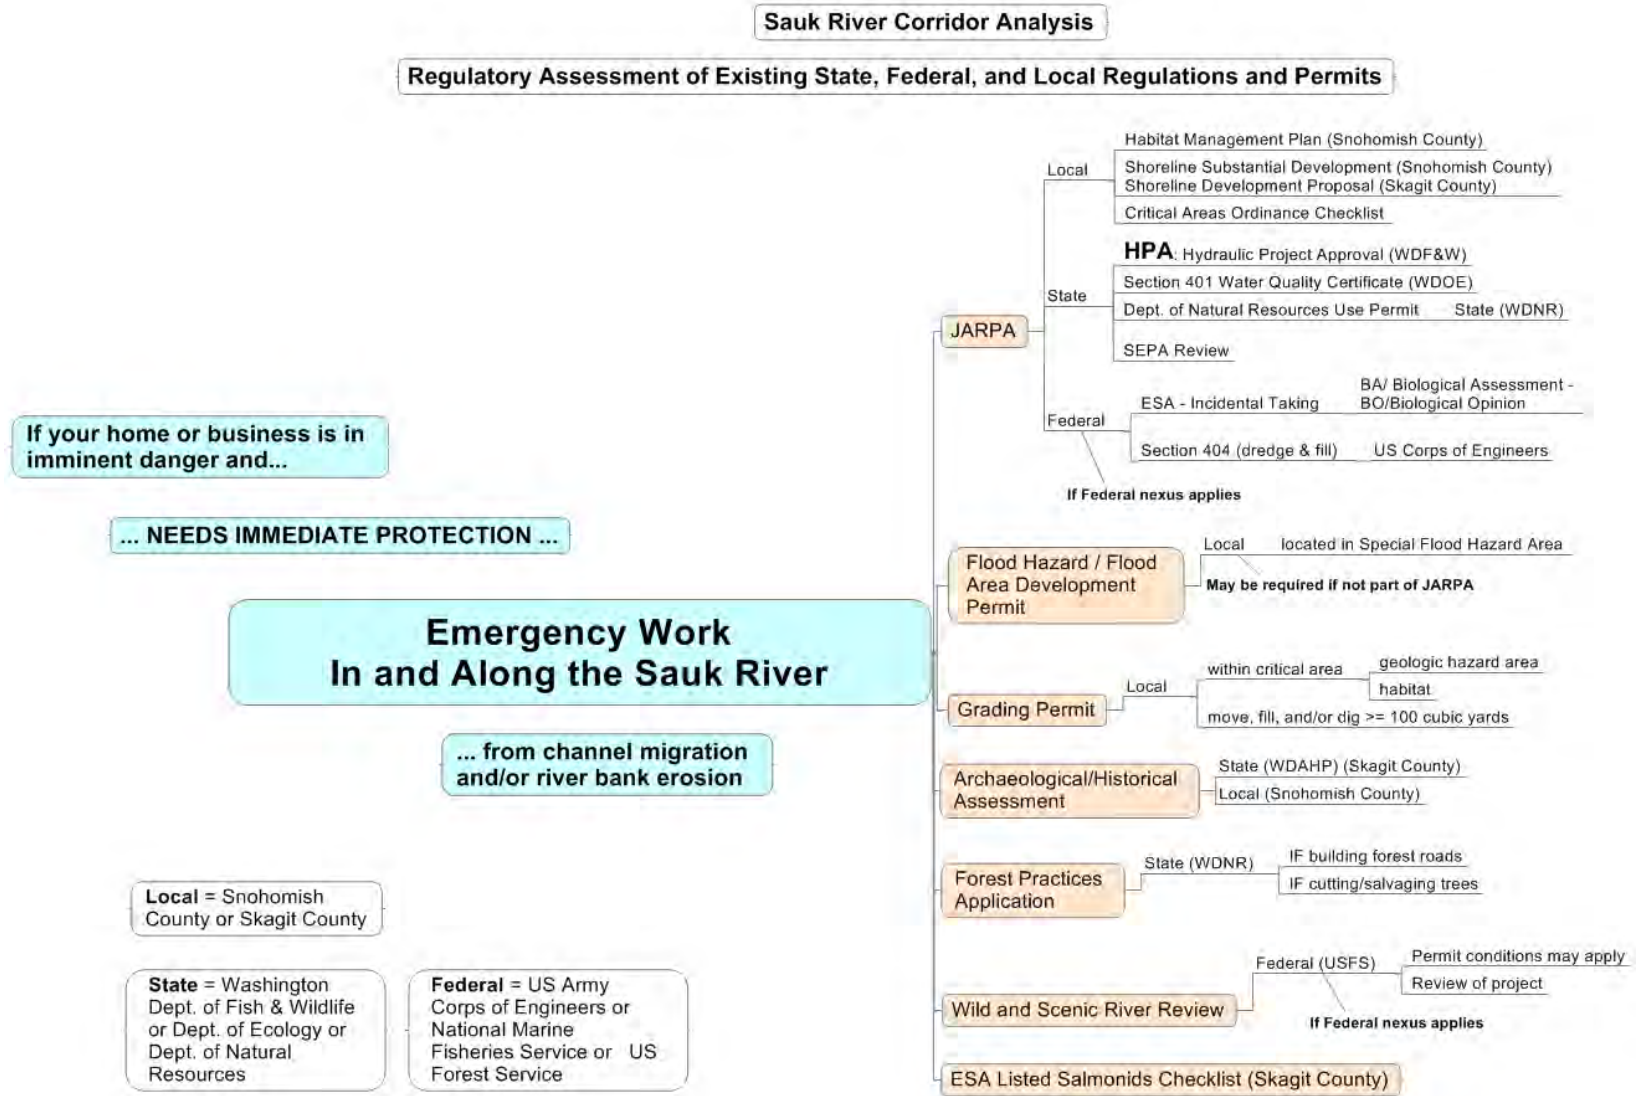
Sauk River Corridor Analysis

Regulatory Assessment of Existing State, Federal, and Local Regulations and Permits

If your home or business is in imminent danger and...

... NEEDS IMMEDIATE PROTECTION ...

Emergency Work
In and Along the Sauk River

... from channel migration and/or river bank erosion

JARPA

Local
Habitat Management Plan (Snohomish County)
Shoreline Substantial Development (Snohomish County)
Shoreline Development Proposal (Skagit County)
Critical Areas Ordinance Checklist

State
HPA: Hydraulic Project Approval (WDF&W)
Section 401 Water Quality Certificate (WDOE)
Dept. of Natural Resources Use Permit State (WDNR)
SEPA Review

Federal
ESA - Incidental Taking
BA/ Biological Assessment - BO/Biological Opinion
Section 404 (dredge & fill) US Corps of Engineers
If Federal nexus applies

Flood Hazard / Flood Area Development Permit
Local
located in Special Flood Hazard Area
May be required if not part of JARPA

Grading Permit
Local
within critical area
geologic hazard area
habitat
move, fill, and/or dig >= 100 cubic yards

Archaeological/Historical Assessment
State (WDAHP) (Skagit County)
Local (Snohomish County)

Forest Practices Application
State (WDNR)
IF building forest roads
IF cutting/salvaging trees

Wild and Scenic River Review
Federal (USFS)
Permit conditions may apply
Review of project
If Federal nexus applies

ESA Listed Salmonids Checklist (Skagit County)

Local = Snohomish County or Skagit County

State = Washington Dept. of Fish & Wildlife or Dept. of Ecology or Dept. of Natural Resources

Federal = US Army Corps of Engineers or National Marine Fisheries Service or US Forest Service